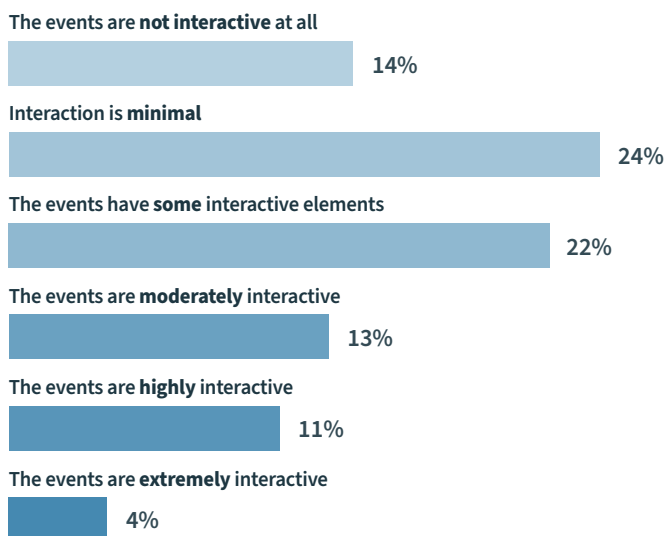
The events are **not interactive** at all

14%

Interaction is **minimal**

24%

The events have **some** interactive elements

22%

The events are **moderately** interactive

13%

The events are **highly** interactive

11%

The events are **extremely** interactive

4%